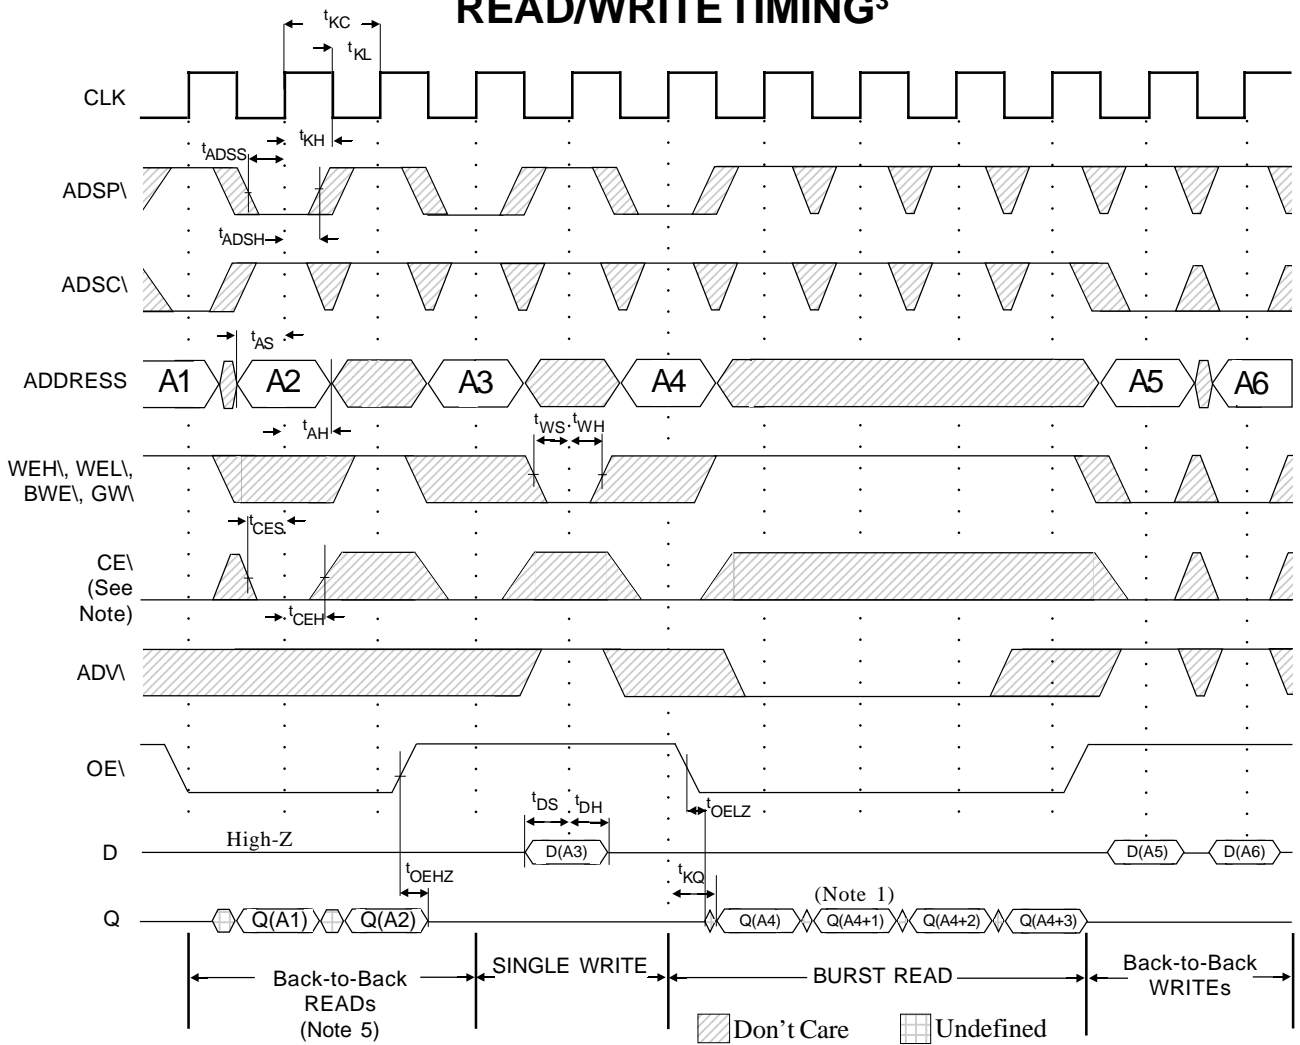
READ/WRITE TIMING$^3$

$t_{KC}$
$t_{KL}$

CLK

$t_{ADSS}$
$t_{KH}$

ADSP\

$t_{ADSH}$

ADSC\

$t_{AS}$

ADDRESS
A1
A2
A3
A4
A5
A6

$t_{AH}$
$t_{WS}$
$t_{WH}$

WEH\, WEL\, BWE\, GW\

$t_{CES}$

CE\ (See Note)

$t_{CEH}$

ADV\

OE\

$t_{DS}$
$t_{DH}$
$t_{OELZ}$

D
High-Z
D(A3)
D(A5)
D(A6)

$t_{OEHZ}$
$t_{KQ}$
(Note 1)

Q
Q(A1)
Q(A2)
Q(A4)
Q(A4+1)
Q(A4+2)
Q(A4+3)

Back-to-Back READs (Note 5)
SINGLE WRITE
BURST READ
Back-to-Back WRITEs

Don't Care
Undefined